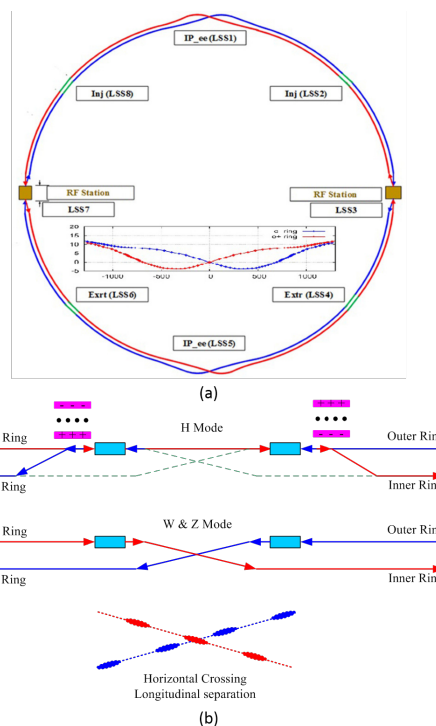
IP_ee (LSS1)

Inj (LSS8)

Inj (LSS2)

RF Station

LSS7

RF Station

LSS3

20
15
10
5
0
-5

e- ring
e+ ring

-1000 -500 0 500 1000

Exrt (LSS6)

Extr (LSS4)

IP_ee (LSS5)

(a)

- - -
• • • •
+ + +

+ + +
• • • •
- - -

H Mode

Ring

Outer Rin

Ring

Inner Rin

W & Z Mode

Ring

Outer Rin

Ring

Inner Rin

Horizontal Crossing
Longitudinal separation

(b)